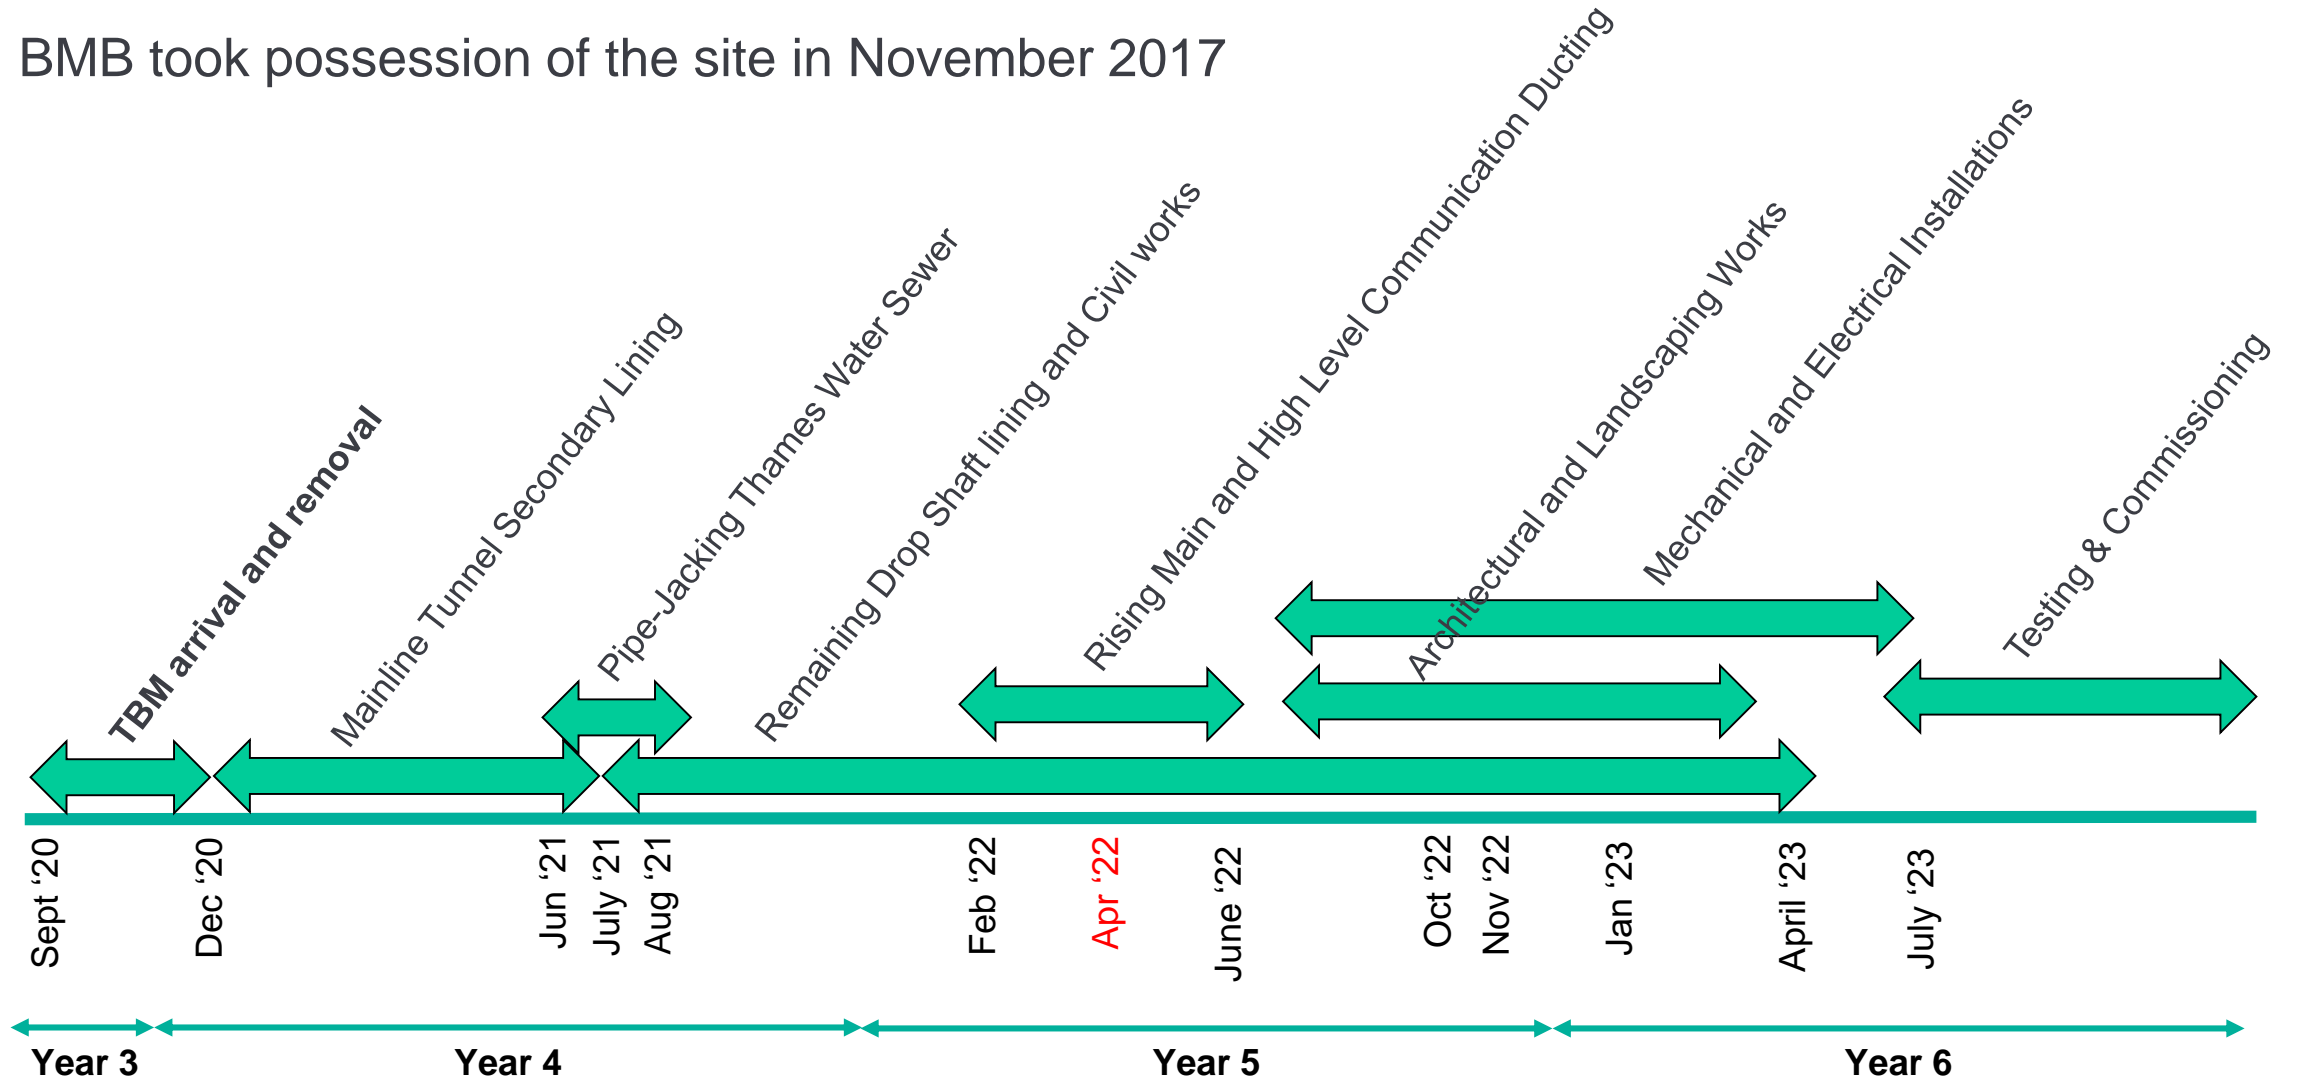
BMB took possession of the site in November 2017

TBM arrival and removal

Mainline Tunnel Secondary Lining

Pipe-Jacking Thames Water Sewer

Remaining Drop Shaft lining and Civil works

Rising Main and High Level Communication Ducting

Architectural and Landscaping Works

Mechanical and Electrical Installations

Testing & Commissioning

Sept '20
Dec '20
Jun '21
July '21
Aug '21
Feb '22
Apr '22
June '22
Oct '22
Nov '22
Jan '23
April '23
July '23

Year 3
Year 4
Year 5
Year 6